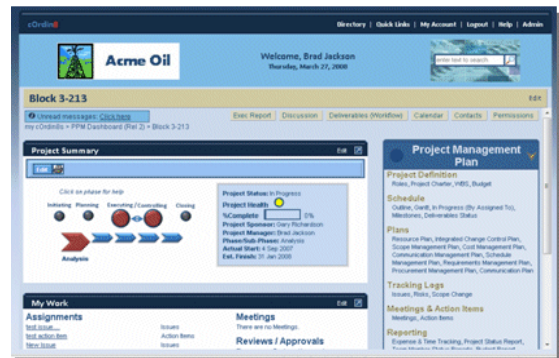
cOrdin8

Directory | Quick Links | My Account | Logout | Help | Admin

Acme Oil

Welcome, Brad Jackson
Thursday, March 27, 2008

enter text to search

Block 3-213

Edit

Unread messages: Click here
my cOrdin8s > PPM Dashboard (Rel 2) > Block 3-213

Exec Report | Discussion | Deliverables (Workflow) | Calendar | Contacts | Permissions

Project Summary

Edit

Click on phase for help

Initiating | Planning | Executing / Controlling | Closing

Analysis

Project Status: In Progress
Project Health:
%Complete 0%
Project Sponsor: Gary Richardson
Project Manager: Brad Jackson
Phase/Sub-Phase: Analysis
Actual Start: 4 Sep 2007
Est. Finish: 31 Jan 2008

Project Management Plan

Project Definition
Roles, Project Charter, WBS, Budget

Schedule
Outline, Gantt, In Progress (By Assigned To), Milestones, Deliverables Status

Plans
Resource Plan, Integrated Change Control Plan, Scope Management Plan, Cost Management Plan, Communication Management Plan, Schedule Management Plan, Requirements Management Plan, Procurement Management Plan, Communication Plan

Tracking Logs
Issues, Risks, Scope Change

Meetings & Action Items
Meetings, Action Items

Reporting
Expense & Time Tracking, Project Status Report,

My Work

Edit

Assignments
test issue | Issues
test action item | Action Items
New Issue | Issues

Meetings
There are no Meetings.

Reviews / Approvals